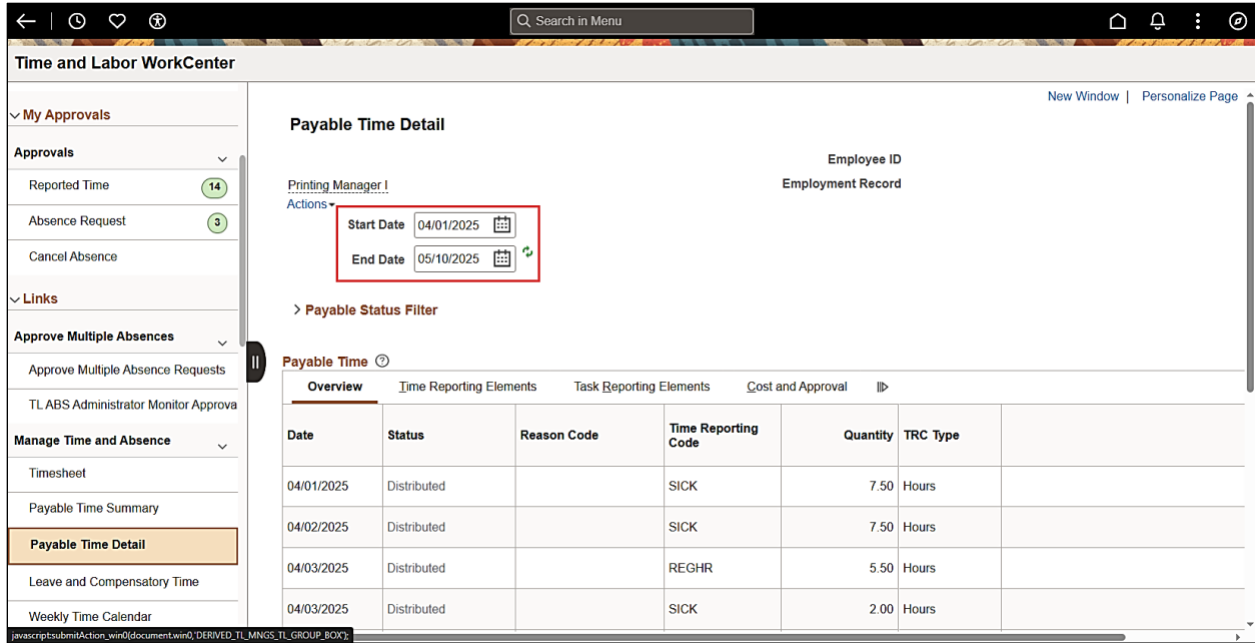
Search in Menu

Time and Labor WorkCenter

My Approvals

Approvals

Reported Time 14

Absence Request 3

Cancel Absence

Links

Approve Multiple Absences

Approve Multiple Absence Requests

TL ABS Administrator Monitor Approva

Manage Time and Absence

Timesheet

Payable Time Summary

Payable Time Detail

Leave and Compensatory Time

Weekly Time Calendar

javascript:submitAction_win0(document.win0,'DERIVED_TL_MNGS_TL_GROUP_BOX');

New Window | Personalize Page

Payable Time Detail

Employee ID

Printing Manager I

Employment Record

Actions

Start Date 04/01/2025

End Date 05/10/2025

Payable Status Filter

Payable Time

Overview | Time Reporting Elements | Task Reporting Elements | Cost and Approval

| Date | Status | Reason Code | Time Reporting Code | Quantity | TRC Type |
|---|---|---|---|---|---|
| 04/01/2025 | Distributed | | SICK | 7.50 | Hours |
| 04/02/2025 | Distributed | | SICK | 7.50 | Hours |
| 04/03/2025 | Distributed | | REGHR | 5.50 | Hours |
| 04/03/2025 | Distributed | | SICK | 2.00 | Hours |